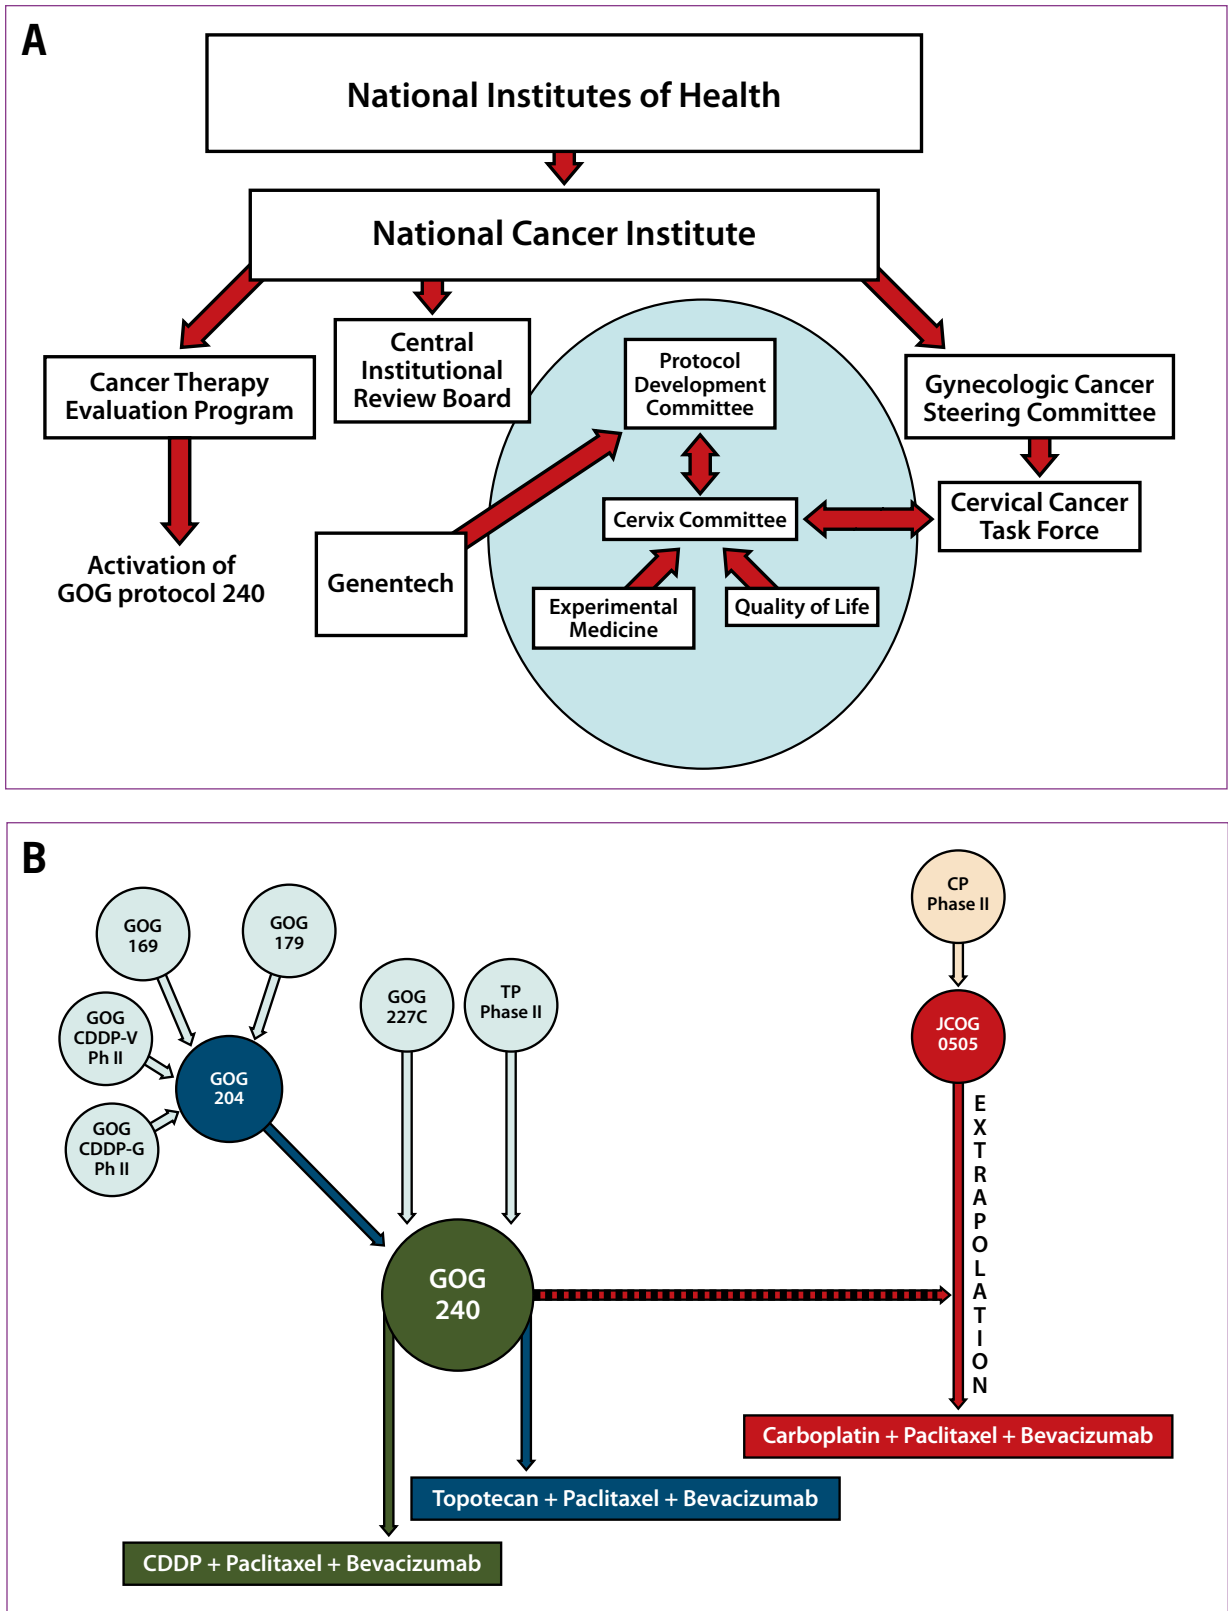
A

National Institutes of Health

National Cancer Institute

Cancer Therapy Evaluation Program

Central Institutional Review Board

Protocol Development Committee

Gynecologic Cancer Steering Committee

Cervix Committee

Cervical Cancer Task Force

Activation of GOG protocol 240

Genentech

Experimental Medicine

Quality of Life

B

GOG 169

GOG 179

GOG CDDP-V Ph II

GOG 204

GOG CDDP-G Ph II

GOG 227C

TP Phase II

CP Phase II

JCOG 0505

EXTRAPOLATION

GOG 240

Carboplatin + Paclitaxel + Bevacizumab

Topotecan + Paclitaxel + Bevacizumab

CDDP + Paclitaxel + Bevacizumab